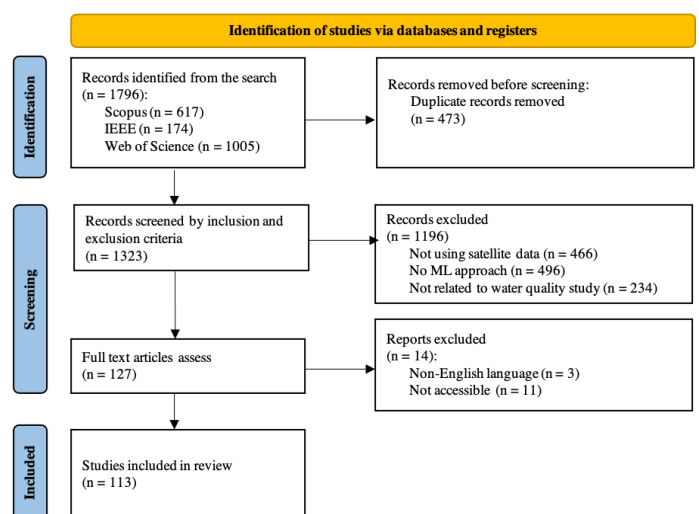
Identification of studies via databases and registers

Identification

Records identified from the search (n = 1796):
Scopus (n = 617)
IEEE (n = 174)
Web of Science (n = 1005)

Records removed before screening:
Duplicate records removed (n = 473)

Screening

Records screened by inclusion and exclusion criteria (n = 1323)

Records excluded (n = 1196)
Not using satellite data (n = 466)
No ML approach (n = 496)
Not related to water quality study (n = 234)

Full text articles assess (n = 127)

Reports excluded (n = 14):
Non-English language (n = 3)
Not accessible (n = 11)

Included

Studies included in review (n = 113)